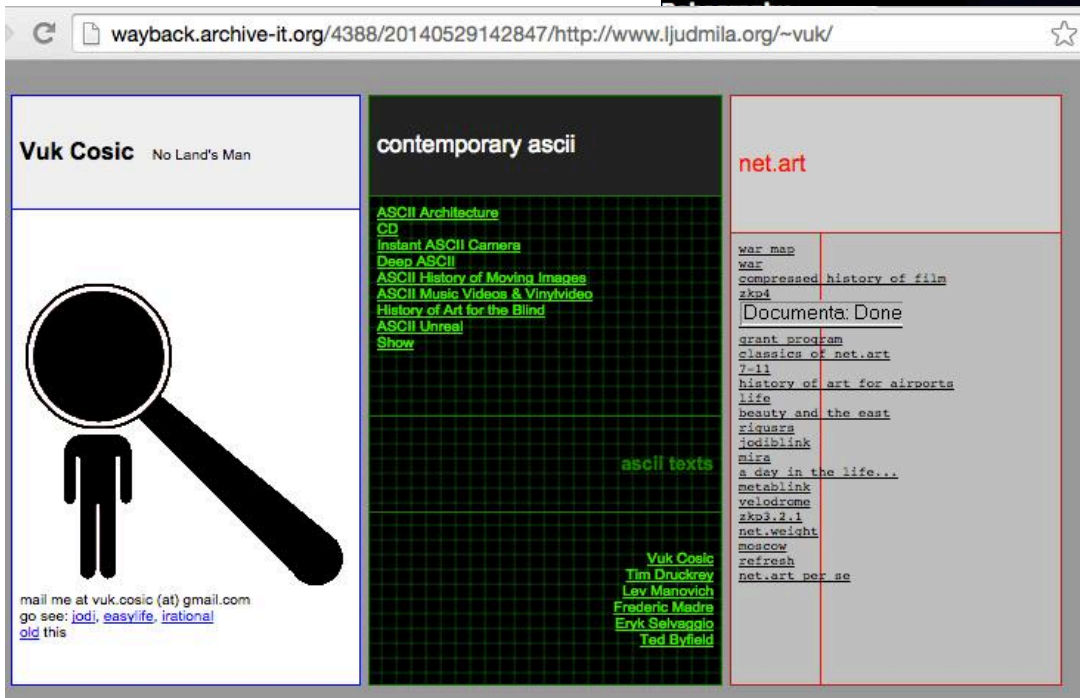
wayback.archive-it.org/4388/20140529142847/http://www.ljudmila.org/~vuk/

Vuk Cosic No Land's Man

mail me at vuk.cosic (at) gmail.com
go see: jodi, easylife, irational
old this

contemporary ascii

ASCII Architecture
CD
Instant ASCII Camera
Deep ASCII
ASCII History of Moving Images
ASCII Music Videos & Vinylvideo
History of Art for the Blind
ASCII Unreal
Show

ascii texts

Vuk Cosic
Tim Druckrey
Lev Manovich
Frederic Madre
Eryk Selvaggio
Ted Byfield

net.art

war map
war
compressed history of film
zkp4
Documenta: Done
grant program
classics of net.art
7-11
history of art for airports
life
beauty and the east
riqusra
jodiblink
mira
a day in the life...
metablink
velodrome
zkp3.2.1
net.weight
moscow
refresh
net.art per se